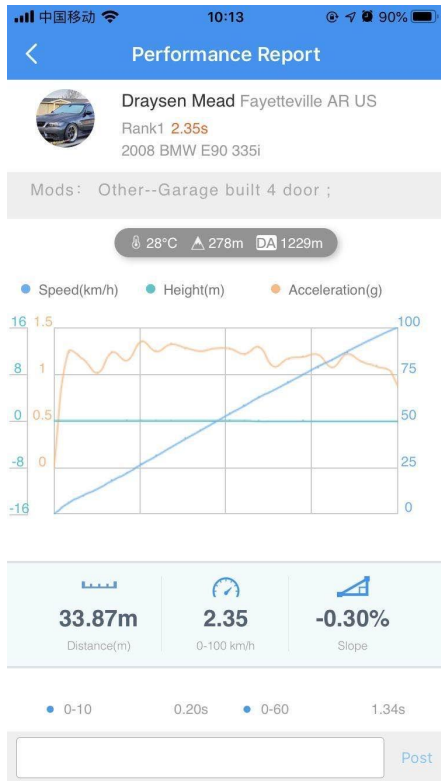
中国移动 10:13 90%

Performance Report

Draysen Mead Fayetteville AR US
Rank1 2.35s
2008 BMW E90 335i

Mods: Other--Garage built 4 door ;

28°C 278m DA 1229m

Speed(km/h) Height(m) Acceleration(g)

16 1.5 100
8 1 75
0 0.5 50
-8 0 25
-16 0

33.87m
Distance(m)

2.35
0-100 km/h

-0.30%
Slope

0-10 0.20s 0-60 1.34s

Post